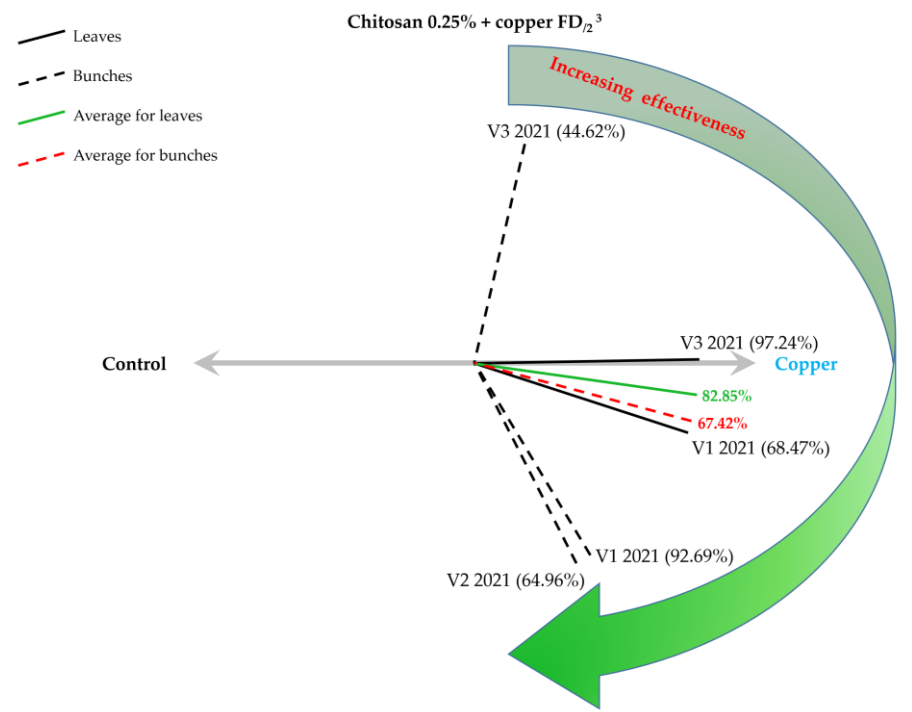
Leaves

Bunches

Average for leaves

Average for bunches

Chitosan 0.25% + copper FD$_{/2}$ $^{3}$

Increasing effectiveness

V3 2021 (44.62%)

Control

V3 2021 (97.24%)

Copper

82.85%

67.42%

V1 2021 (68.47%)

V1 2021 (92.69%)

V2 2021 (64.96%)